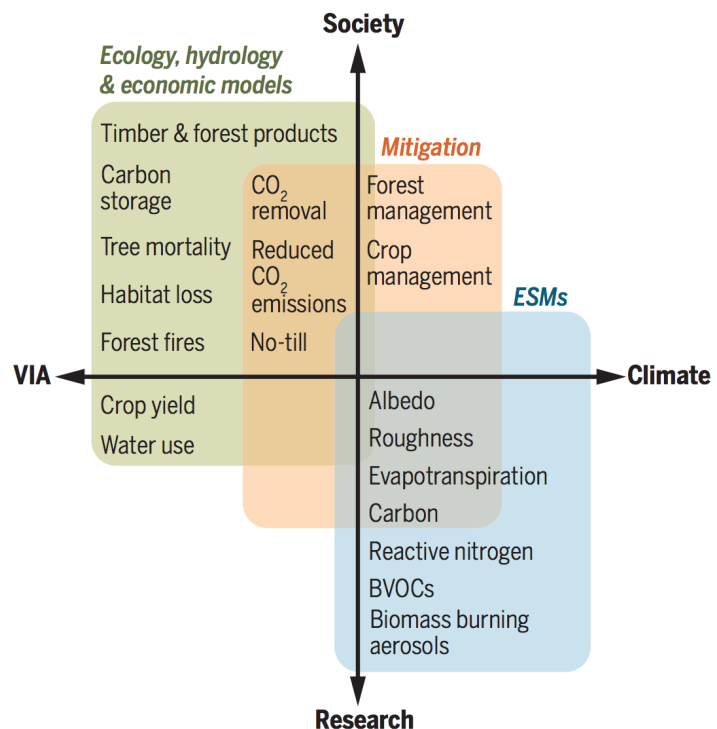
Society

Ecology, hydrology & economic models

Timber & forest products

Carbon storage

Tree mortality

Habitat loss

Forest fires

Mitigation

$CO_2$ removal

Reduced $CO_2$ emissions

No-till

Forest management

Crop management

ESMs

VIA

Climate

Crop yield

Water use

Albedo

Roughness

Evapotranspiration

Carbon

Reactive nitrogen

BVOCs

Biomass burning aerosols

Research